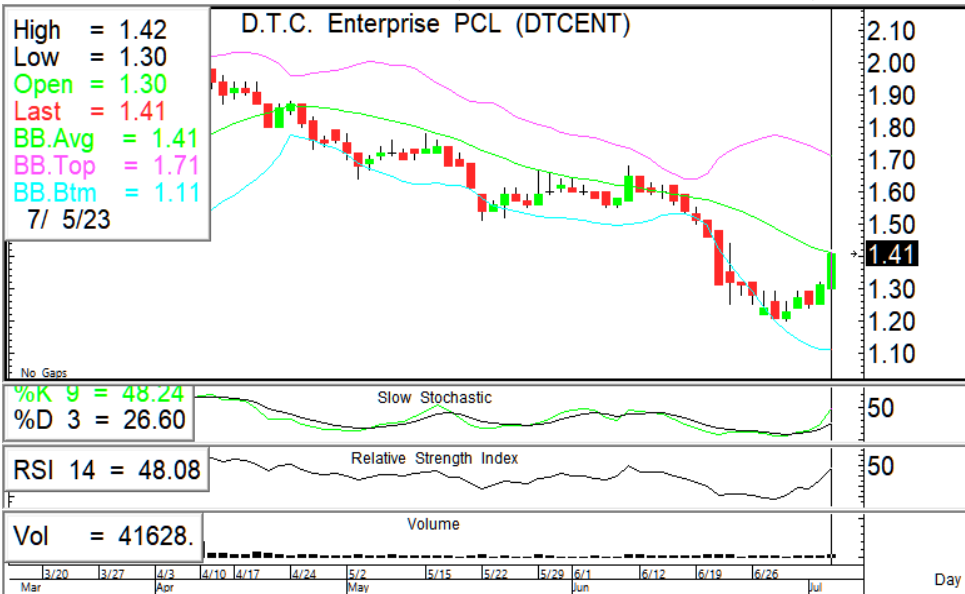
High = 1.42
Low = 1.30
Open = 1.30
Last = 1.41
BB.Avg = 1.41
BB.Top = 1.71
BB.Btm = 1.11
7/ 5/23

D.T.C. Enterprise PCL (DTCENT)

2.10
2.00
1.90
1.80
1.70
1.60
1.50
1.41
1.30
1.20
1.10

No Gaps

%K 9 = 48.24
%D 3 = 26.60
Slow Stochastic
50

RSI 14 = 48.08
Relative Strength Index
50

Vol = 41628.
Volume

3/20 3/27 4/3 4/10 4/17 4/24 5/2 5/15 5/22 5/29 6/1 6/12 6/19 6/26
Mar Apr May Jun Jul
Day